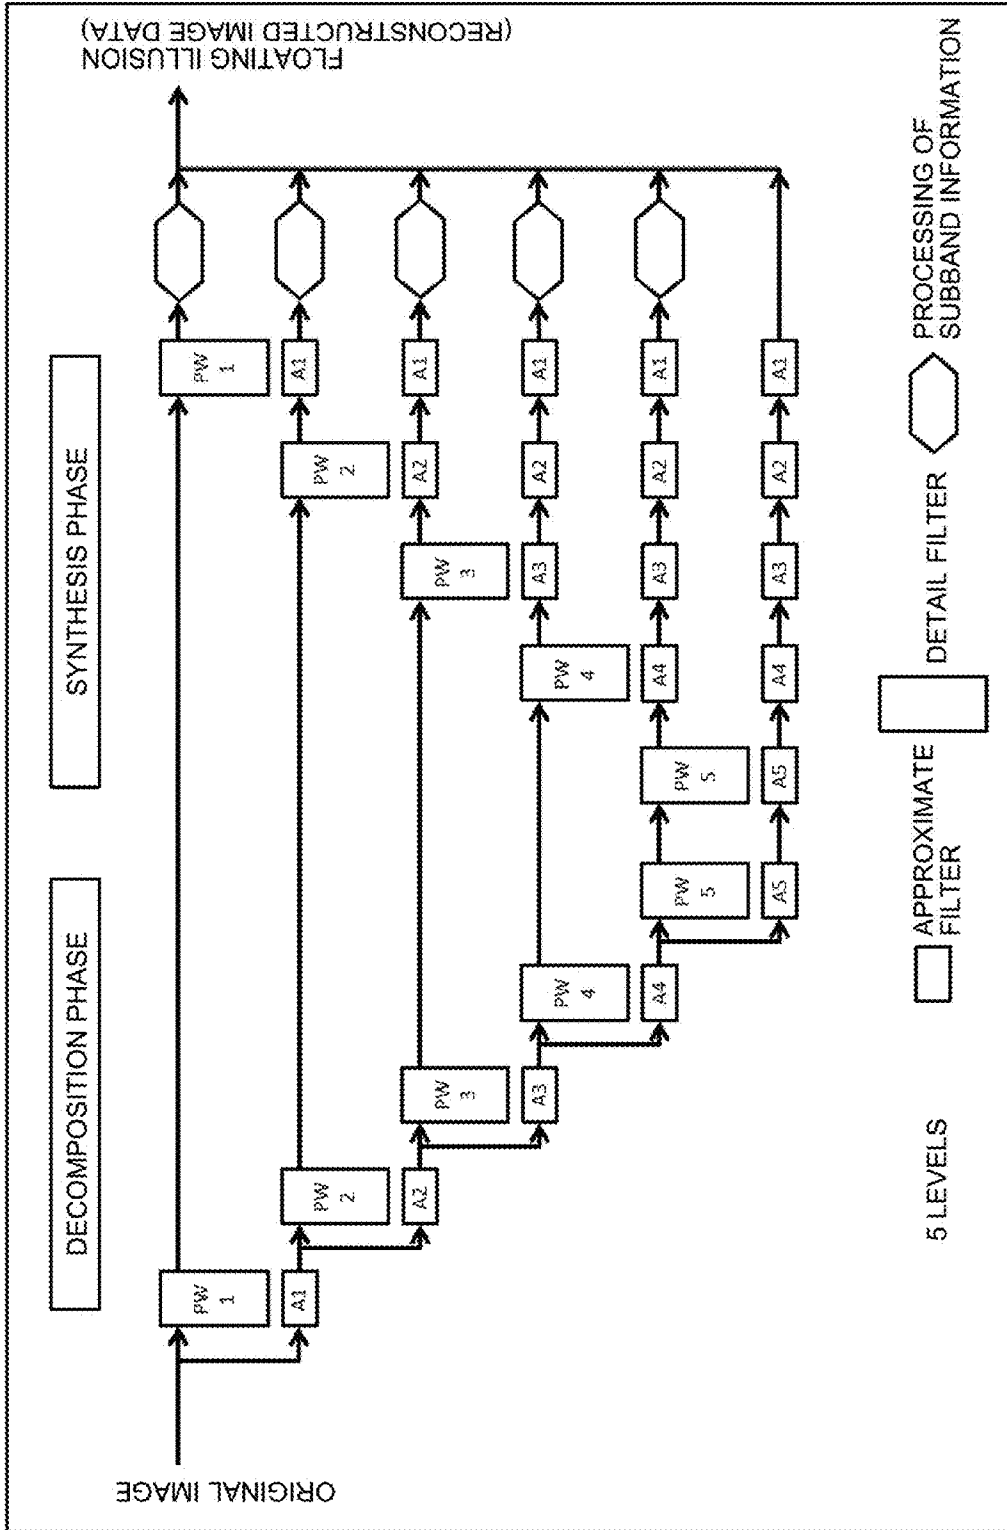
DECOMPOSITION PHASE

SYNTHESIS PHASE

ORIGINAL IMAGE

PW 1

A1

PW 2

A2

PW 3

A3

PW 4

A4

PW 5

A5

PW 5

A5

PW 4

A4

PW 3

A3

PW 2

A2

PW 1

A1

FLOATING ILLUSION (RECONSTRUCTED IMAGE DATA)

5 LEVELS

APPROXIMATE FILTER

DETAIL FILTER

PROCESSING OF SUBBAND INFORMATION